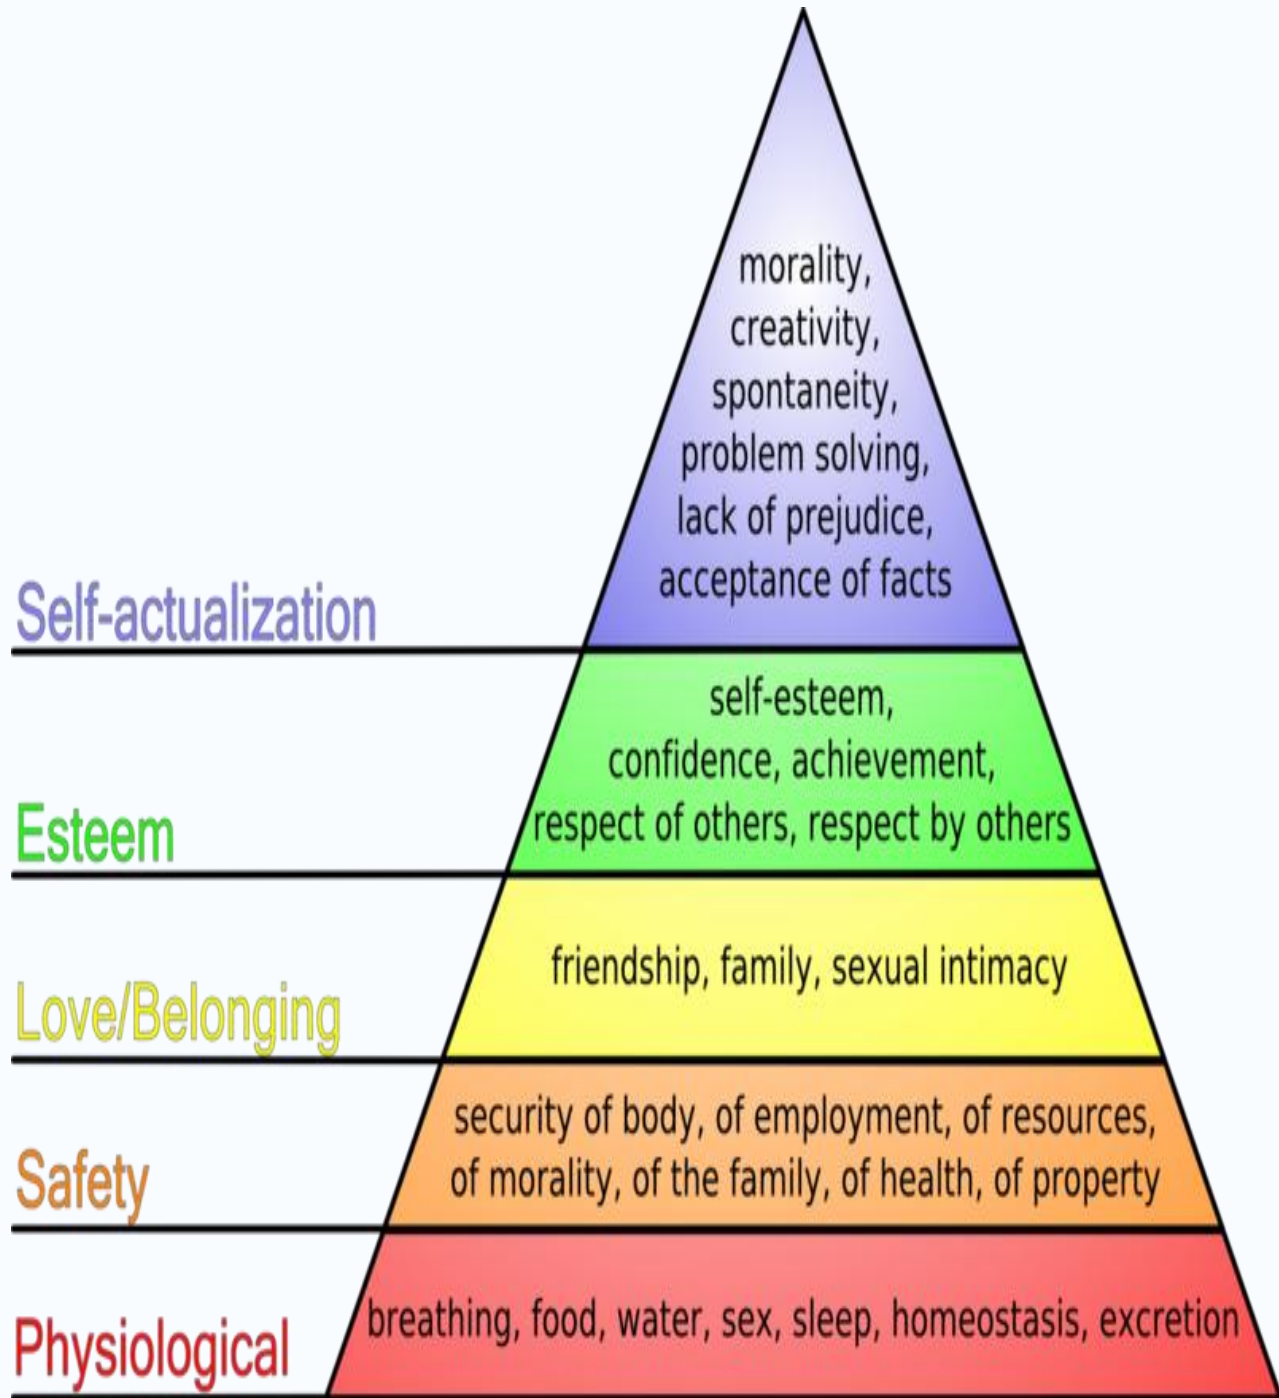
morality, creativity, spontaneity, problem solving, lack of prejudice, acceptance of facts

Self-actualization

self-esteem, confidence, achievement, respect of others, respect by others

Esteem

friendship, family, sexual intimacy

Love/Belonging

security of body, of employment, of resources, of morality, of the family, of health, of property

Safety

breathing, food, water, sex, sleep, homeostasis, excretion

Physiological